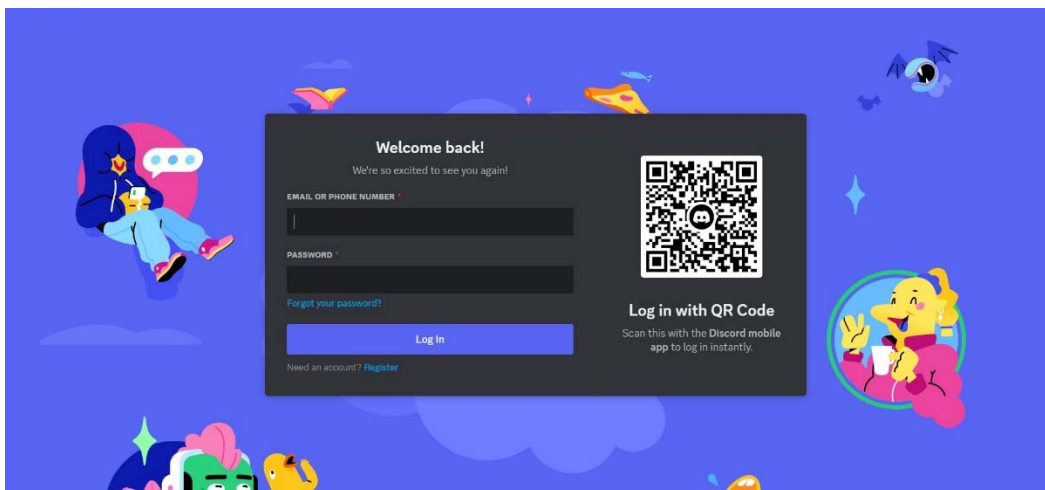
Welcome back!

We're so excited to see you again!

EMAIL OR PHONE NUMBER *

PASSWORD *

Forgot your password?

Log In

Need an account? Register

Log in with QR Code

Scan this with the **Discord mobile app** to log in instantly.